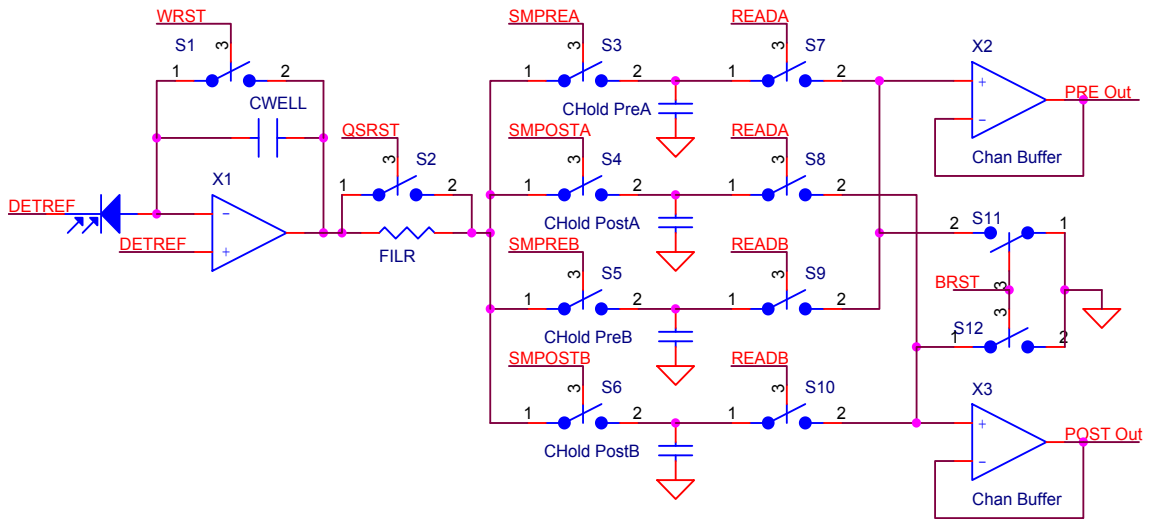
WRST
S1
3
1
2
CWELL
DETREF
X1
−
DETREF
+
QSRST
3
S2
1
2
FILR
SMPREA
3
S3
1
2
CHold PreA
SMPOSTA
3
S4
1
2
CHold PostA
SMPREB
3
S5
1
2
CHold PreB
SMPOSTB
3
S6
1
2
CHold PostB
READA
3
S7
1
2
READA
3
S8
1
2
READB
3
S9
1
2
READB
3
S10
1
2
X2
+
−
PRE Out
Chan Buffer
2
S11
1
BRST
3
3
S12
1
2
X3
+
−
POST Out
Chan Buffer